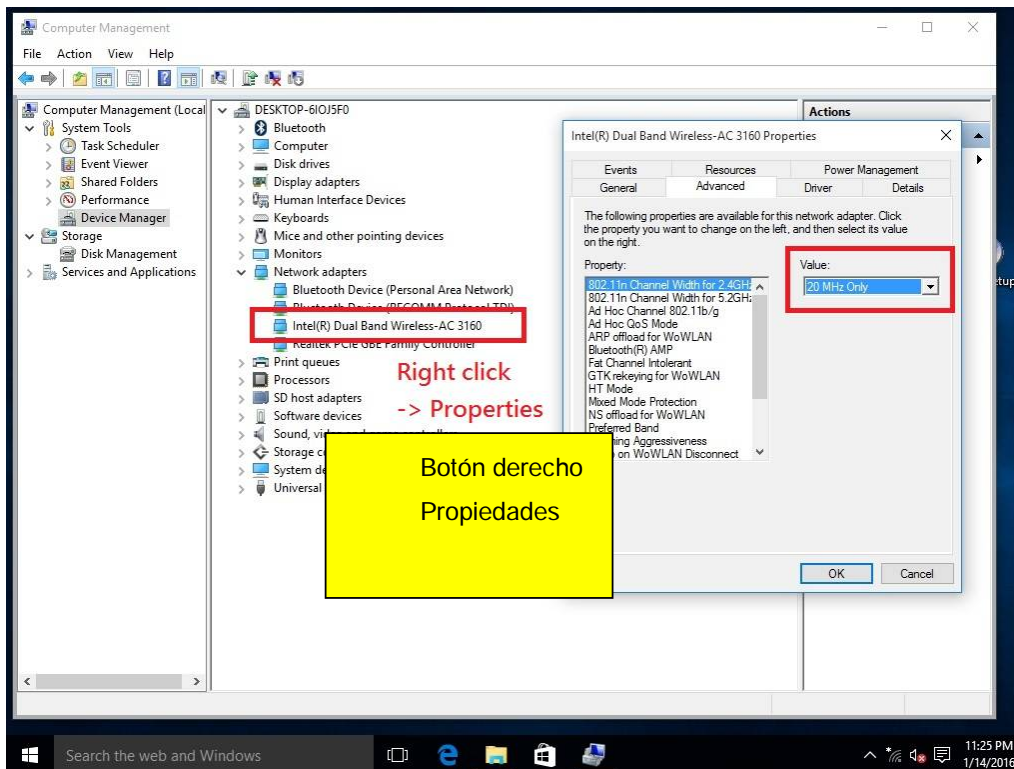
Computer Management

File Action View Help

Computer Management (Local
System Tools
Task Scheduler
Event Viewer
Shared Folders
Performance
Device Manager
Storage
Disk Management
Services and Applications

DESKTOP-6IOJ5F0
Bluetooth
Computer
Disk drives
Display adapters
Human Interface Devices
Keyboards
Mice and other pointing devices
Monitors
Network adapters
Bluetooth Device (Personal Area Network)
Bluetooth Device (RFCOMM Protocol TDI)
Intel(R) Dual Band Wireless-AC 3160
Realtek PCIe GBE Family Controller
Print queues
Processors
SD host adapters
Software devices
Sound, vi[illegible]
Storage c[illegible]
System de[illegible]
Universal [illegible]

Right click
-> Properties

Botón derecho
Propiedades

Actions

Intel(R) Dual Band Wireless-AC 3160 Properties

Events | Resources | Power Management
General | Advanced | Driver | Details

The following properties are available for this network adapter. Click the property you want to change on the left, and then select its value on the right.

Property:
802.11n Channel Width for 2.4GHz
802.11n Channel Width for 5.2GHz
Ad Hoc Channel 802.11b/g
Ad Hoc QoS Mode
ARP offload for WoWLAN
Bluetooth(R) AMP
Fat Channel Intolerant
GTK rekeying for WoWLAN
HT Mode
Mixed Mode Protection
NS offload for WoWLAN
Preferred Band
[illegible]ing Aggressiveness
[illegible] on WoWLAN Disconnect

Value:
20 MHz Only

OK
Cancel

etup

Search the web and Windows

11:25 PM
1/14/2016